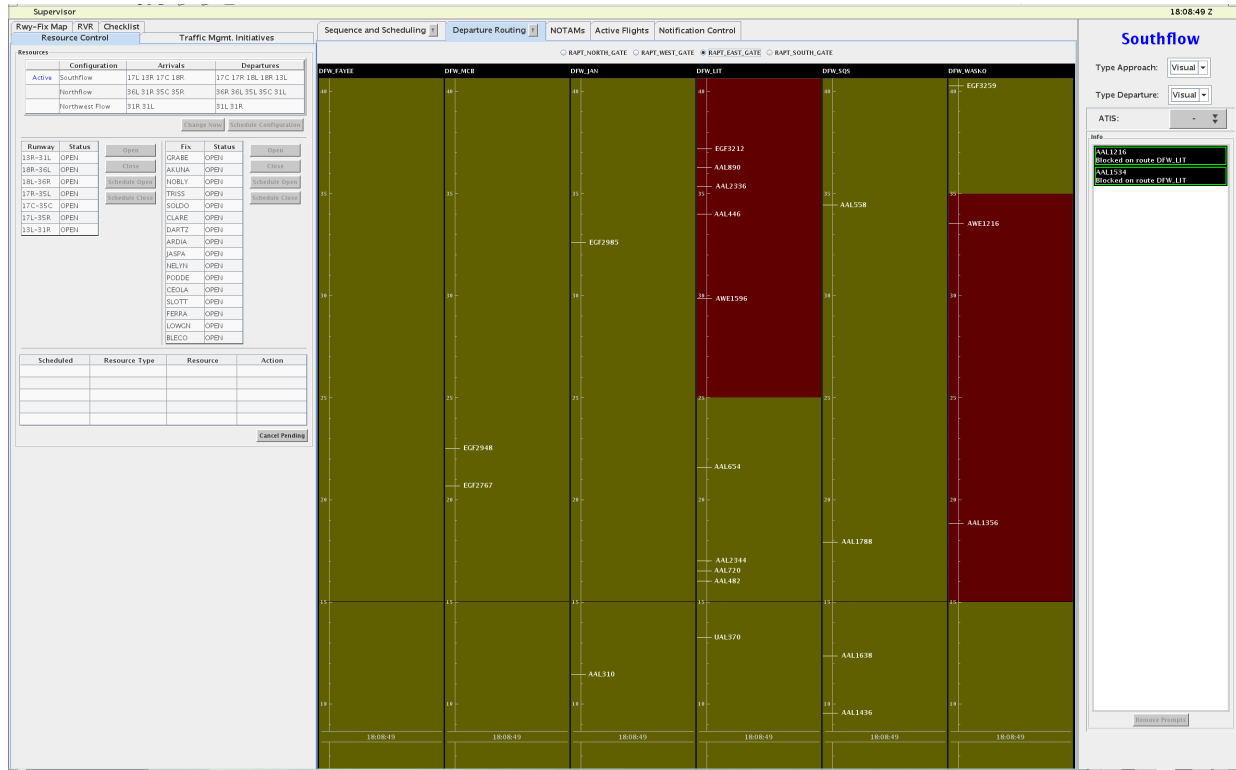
Supervisor

18:08:49 Z

Rwy-Fix Map | RVR | Checklist

Resource Control | Traffic Mgmt. Initiatives

Resources

| | Configuration | Arrivals | Departures |
|---|---|---|---|
| Active | Southflow | 17L 13R 17C 18R | 17C 17R 18L 18R 13L |
| | Northflow | 36L 31R 35C 35R | 36R 36L 35L 35C 31L |
| | Northwest Flow | 31R 31L | 31L 31R |

Change View | Schedule Configuration

| Runway | Status |
|---|---|
| 13R-31L | OPEN |
| 18R-36L | OPEN |
| 18L-36R | OPEN |
| 17R-35L | OPEN |
| 17C-35C | OPEN |
| 17L-35R | OPEN |
| 13L-31R | OPEN |

Open
Close
Schedule Open
Schedule Close

| Fix | Status |
|---|---|
| GRABE | OPEN |
| AKUNA | OPEN |
| NOBLY | OPEN |
| TRISS | OPEN |
| SOLDO | OPEN |
| CLARE | OPEN |
| DARTZ | OPEN |
| ARDIA | OPEN |
| JASPA | OPEN |
| NELYN | OPEN |
| PODDE | OPEN |
| CEOLA | OPEN |
| SLOTT | OPEN |
| FERRA | OPEN |
| LOWGN | OPEN |
| BLECO | OPEN |

Open
Close
Schedule Open
Schedule Close

| Scheduled | Resource Type | Resource | Action |
|---|---|---|---|
| | | | |

Cancel Pending

Sequence and Scheduling | Departure Routing | NOTAMs | Active Flights | Notification Control

RAPT_NORTH_GATE RAPT_WEST_GATE RAPT_EAST_GATE RAPT_SOUTH_GATE

DFW_FAYEE DFW_MCB DFW_JAN DFW_LIT DFW_SQS DFW_WASKO

40 35 30 25 20 15 10

EGF2948
EGF2767
EGF2985
AAL310
EGF3212
AAL890
AAL2336
AAL446
AWE1596
AAL654
AAL2344
AAL720
AAL482
UAL370
AAL558
AAL1788
AAL1638
AAL1436
EGF3259
AWE1216
AAL1356

18:08:49 18:08:49 18:08:49 18:08:49 18:08:49 18:08:49

Southflow

Type Approach: Visual
Type Departure: Visual
ATIS: -

Info
AAL1216
Blocked on route DFW_LIT
AAL1534
Blocked on route DFW_LIT

Remove Prompts